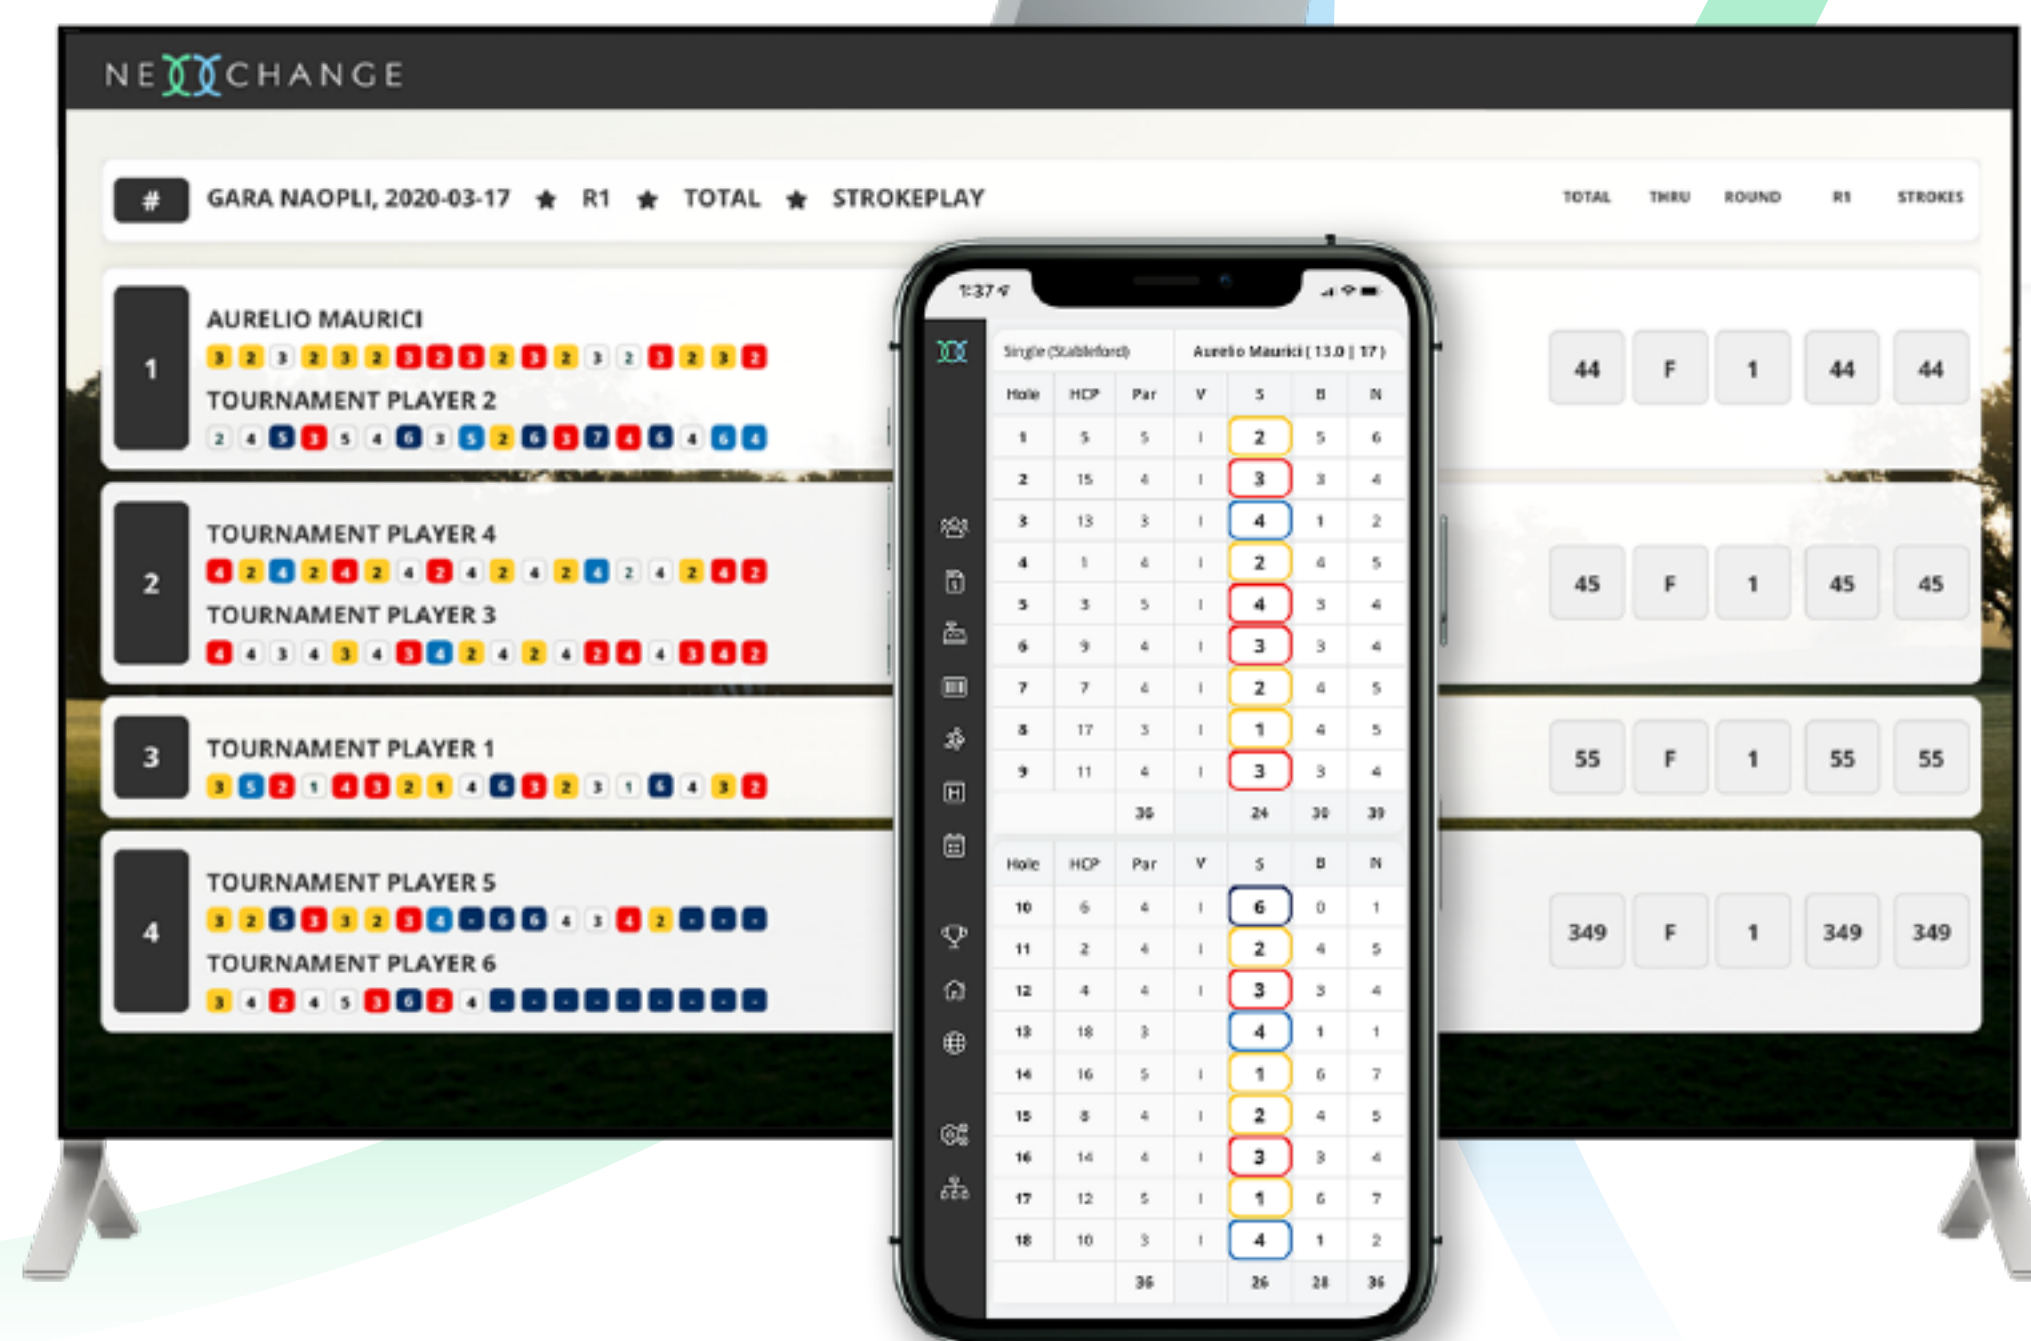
NEXCHANGE

# GARA NAOPLI, 2020-03-17 ★ R1 ★ TOTAL ★ STROKEPLAY

TOTAL THRU ROUND R1 STROKES

1
AURELIO MAURICI
3 2 3 2 3 2 3 2 3 2 3 2 3 2 3 2 3 2
TOURNAMENT PLAYER 2
2 4 5 3 5 4 6 3 5 2 6 3 7 4 6 4 6 4

44 F 1 44 44

2
TOURNAMENT PLAYER 4
4 2 4 2 4 2 4 2 4 2 4 2 4 2 4 2 4 2
TOURNAMENT PLAYER 3
4 4 3 4 3 4 3 4 2 4 2 4 2 4 4 3 4 2

45 F 1 45 45

3
TOURNAMENT PLAYER 1
3 5 2 1 4 3 2 1 4 6 3 2 3 1 6 4 3 2

55 F 1 55 55

4
TOURNAMENT PLAYER 5
3 2 5 3 3 2 3 4 - 6 6 4 3 4 2 - - -
TOURNAMENT PLAYER 6
3 4 2 4 5 3 6 2 4 - - - - - - - - -

349 F 1 349 349

1:37
Single (Stableford) Aurelio Maurici ( 13.0 | 17 )

| Hole | HCP | Par | V | S | B | N |
|---|---|---|---|---|---|---|
| 1 | 5 | 5 | 1 | 2 | 5 | 6 |
| 2 | 15 | 4 | 1 | 3 | 3 | 4 |
| 3 | 13 | 3 | 1 | 4 | 1 | 2 |
| 4 | 1 | 4 | 1 | 2 | 4 | 5 |
| 5 | 3 | 5 | 1 | 4 | 3 | 4 |
| 6 | 9 | 4 | 1 | 3 | 3 | 4 |
| 7 | 7 | 4 | 1 | 2 | 4 | 5 |
| 8 | 17 | 3 | 1 | 1 | 4 | 5 |
| 9 | 11 | 4 | 1 | 3 | 3 | 4 |
| | | 36 | | 24 | 30 | 39 |

| Hole | HCP | Par | V | S | B | N |
|---|---|---|---|---|---|---|
| 10 | 6 | 4 | 1 | 6 | 0 | 1 |
| 11 | 2 | 4 | 1 | 2 | 4 | 5 |
| 12 | 4 | 4 | 1 | 3 | 3 | 4 |
| 13 | 18 | 3 | | 4 | 1 | 1 |
| 14 | 16 | 5 | 1 | 1 | 6 | 7 |
| 15 | 8 | 4 | 1 | 2 | 4 | 5 |
| 16 | 14 | 4 | 1 | 3 | 3 | 4 |
| 17 | 12 | 5 | 1 | 1 | 6 | 7 |
| 18 | 10 | 3 | 1 | 4 | 1 | 2 |
| | | 36 | | 26 | 28 | 36 |